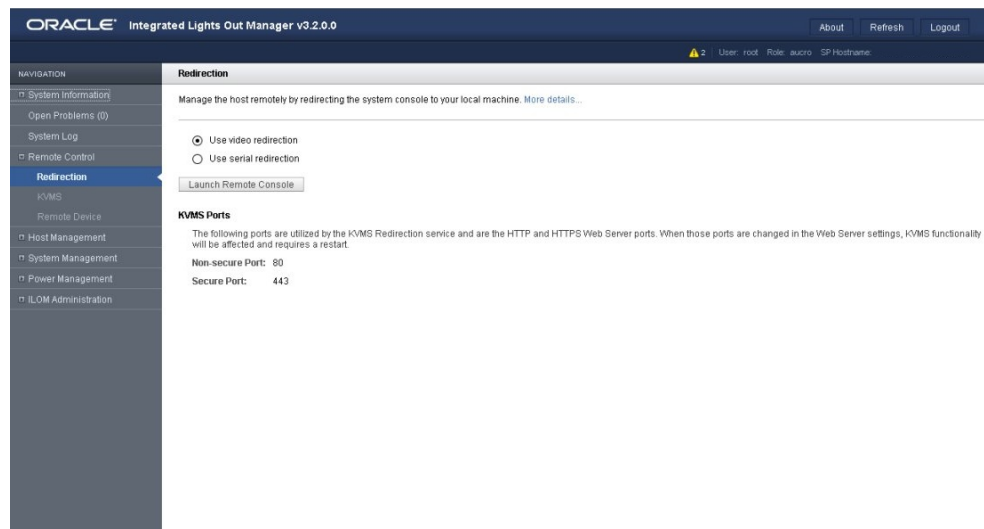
ORACLE® Integrated Lights Out Manager v3.2.0.0

About Refresh Logout

2 | User: root Role: aucro SP Hostname:

NAVIGATION

System Information

Open Problems (0)

System Log

Remote Control

Redirection

KVMS

Remote Device

Host Management

System Management

Power Management

ILOM Administration

Redirection

Manage the host remotely by redirecting the system console to your local machine. More details...

Use video redirection

Use serial redirection

Launch Remote Console

KVMS Ports

The following ports are utilized by the KVMS Redirection service and are the HTTP and HTTPS Web Server ports. When those ports are changed in the Web Server settings, KVMS functionality will be affected and requires a restart.

Non-secure Port: 80

Secure Port: 443